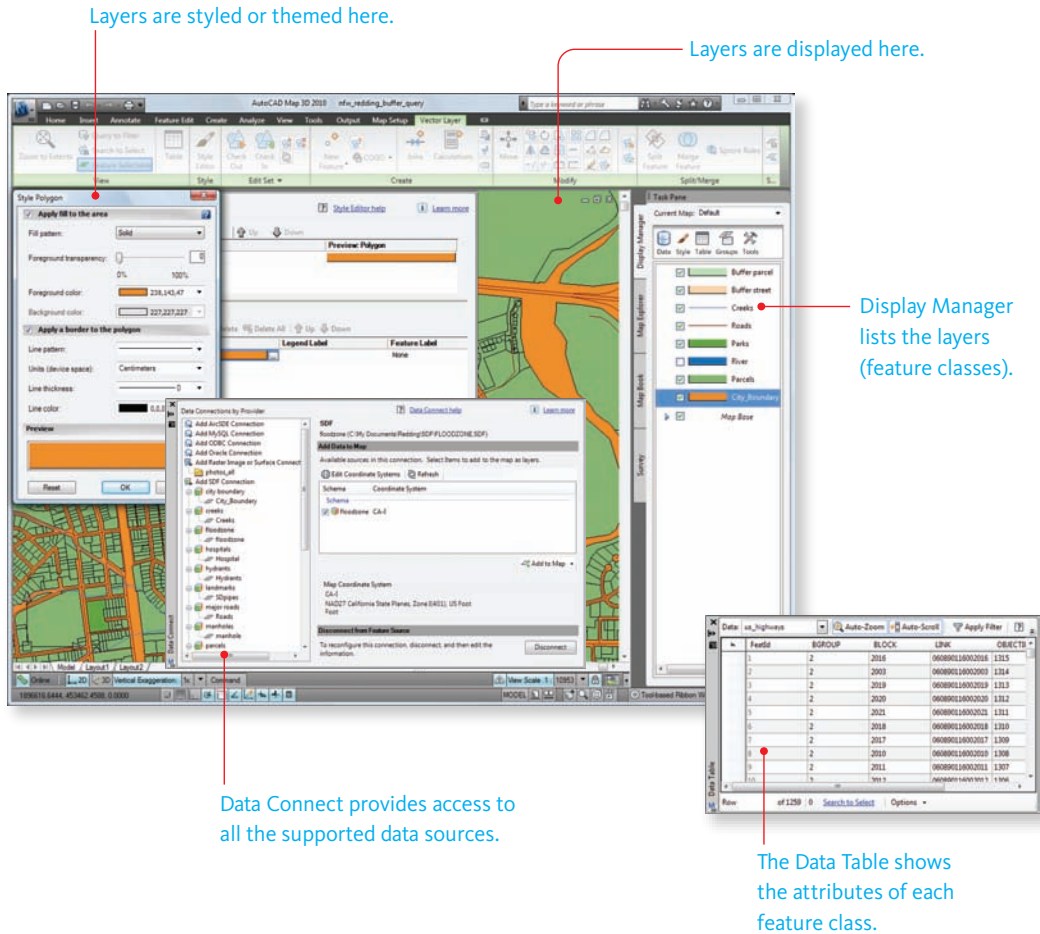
Layers are styled or themed here.

Layers are displayed here.

AutoCAD Map 3D 2010 mfw_redding_buffer_query

Type a keyword or phrase

Home Insert Annotate Feature Edit Create Analyze View Tools Output Map Setup Vector Layer

Zoom to Extents Query to Filter Search to Select Feature Selection Table Style Editor Check Out Check In New Feature COGO Join Calculations Move Split Feature Merge Feature Ignore Rules

View Style Edit Set Create Modify Split/Merge

Style Polygon

Apply fill to the area

Fill pattern: Solid

Foreground transparency: 0

0% 100%

Foreground color: 238,143,47

Background color: 227,227,227

Apply a border to the polygon

Line pattern:

Units (device space): Centimeters

Line thickness: 0

Line color:

Preview

Reset OK

Style Editor help Learn more

Up Down

Preview: Polygon

Delete Delete All Up Down

Legend Label Feature Label

None

Task Pane

Current Map: Default

Data Style Table Groups Tools

Display Manager Map Explorer Map Book Survey

Buffer parcel

Buffer street

Creeks

Roads

Parks

River

Parcels

City_Boundary

Map Base

Display Manager lists the layers (feature classes).

Data Connections by Provider

Add ArcSDE Connection
Add MySQL Connection
Add ODBC Connection
Add Oracle Connection
Add Raster Image or Surface Connect
photos_all
Add SDF Connection
city boundary
City_Boundary
creeks
Creeks
floodzone
floodzone
hospitals
Hospital
hydrants
Hydrants
landmarks
SDpipes
major roads
Roads
manholes
manhole
parcels

Data Connect help Learn more

SDF

floodzone (C:\My Documents\Redding\SDF\FLOODZONE.SDF)

Add Data to Map

Available sources in this connection. Select items to add to the map as layers.

Edit Coordinate Systems Refresh

Schema Coordinate System

Schema

floodzone CA-I

Add to Map

Map Coordinate System

CA-I

NAD27 California State Planes, Zone I(401), US Foot

Disconnect from Feature Source

To reconfigure this connection, disconnect, and then edit the information.

Disconnect

Data Connect

Model Layout1 Layout2

Online 2D 3D Vertical Exaggeration: 1x Command

View Scale 1: 10953

1896616.6444, 453462.4508, 0.0000 MODEL

Tool-based Ribbon W

Data: sa_highways Auto-Zoom Auto-Scroll Apply Filter

| | FeatId | BGROUP | BLOCK | LINK | OBJECTI |
|---|---|---|---|---|---|
| 1 | | 2 | 2016 | 060890116002016 | 1315 |
| 2 | | 2 | 2003 | 060890116002003 | 1314 |
| 3 | | 2 | 2019 | 060890116002019 | 1313 |
| 4 | | 2 | 2020 | 060890116002020 | 1312 |
| 5 | | 2 | 2021 | 060890116002021 | 1311 |
| 6 | | 2 | 2018 | 060890116002018 | 1310 |
| 7 | | 2 | 2017 | 060890116002017 | 1309 |
| 8 | | 2 | 2010 | 060890116002010 | 1308 |
| 9 | | 2 | 2011 | 060890116002011 | 1307 |
| 10 | | 2 | 2012 | 060890116002012 | 1306 |

Data Table

Row of 1259 0 Search to Select Options

Data Connect provides access to all the supported data sources.

The Data Table shows the attributes of each feature class.